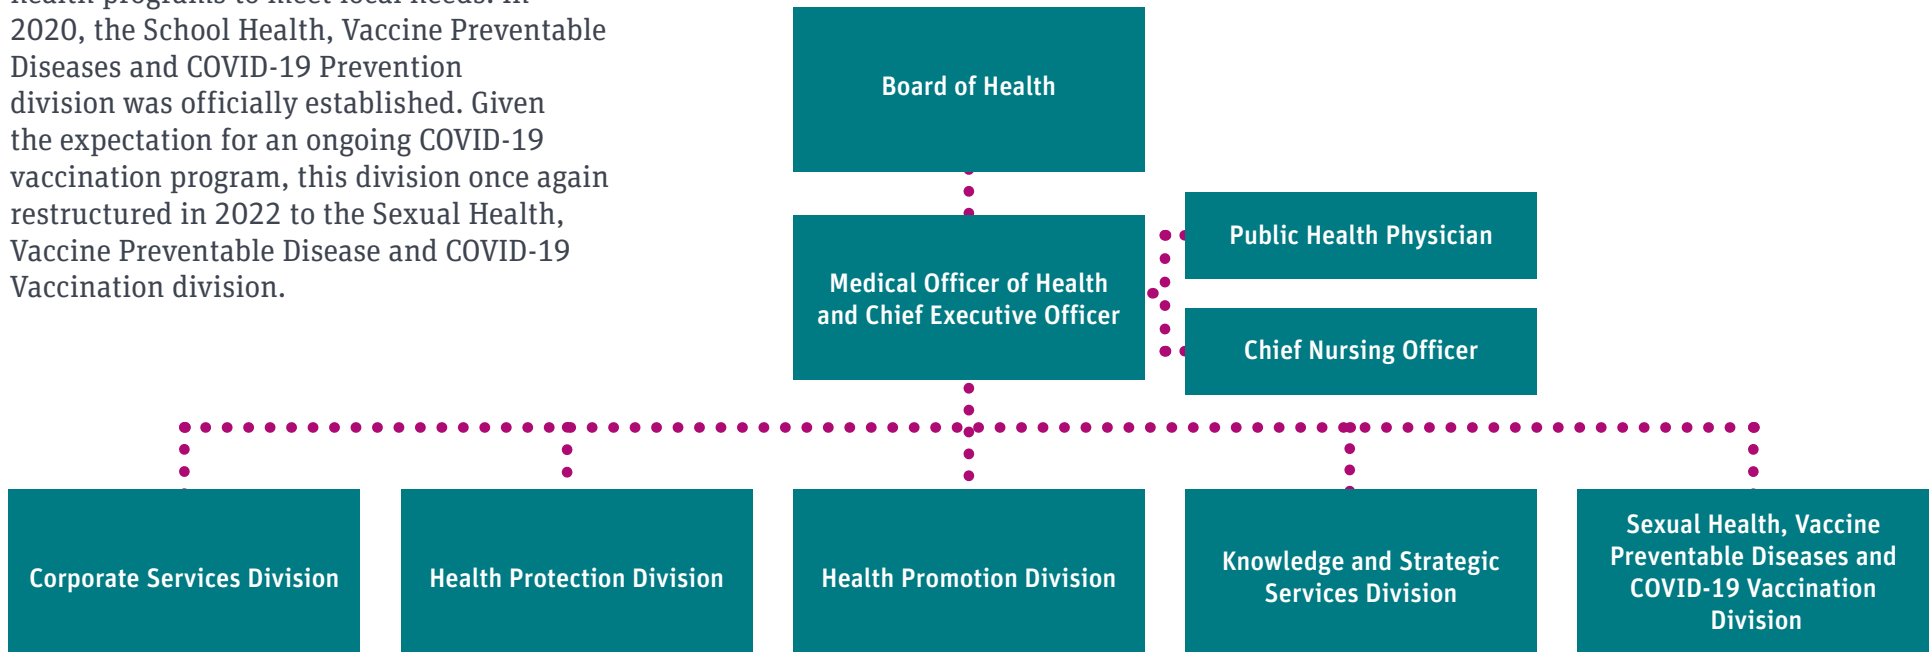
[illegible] 2020, the School Health, Vaccine Preventable Diseases and COVID-19 Prevention division was officially established. Given the expectation for an ongoing COVID-19 vaccination program, this division once again restructured in 2022 to the Sexual Health, Vaccine Preventable Disease and COVID-19 Vaccination division.

Board of Health

Medical Officer of Health and Chief Executive Officer

Public Health Physician

Chief Nursing Officer

Corporate Services Division

Health Protection Division

Health Promotion Division

Knowledge and Strategic Services Division

Sexual Health, Vaccine Preventable Diseases and COVID-19 Vaccination Division